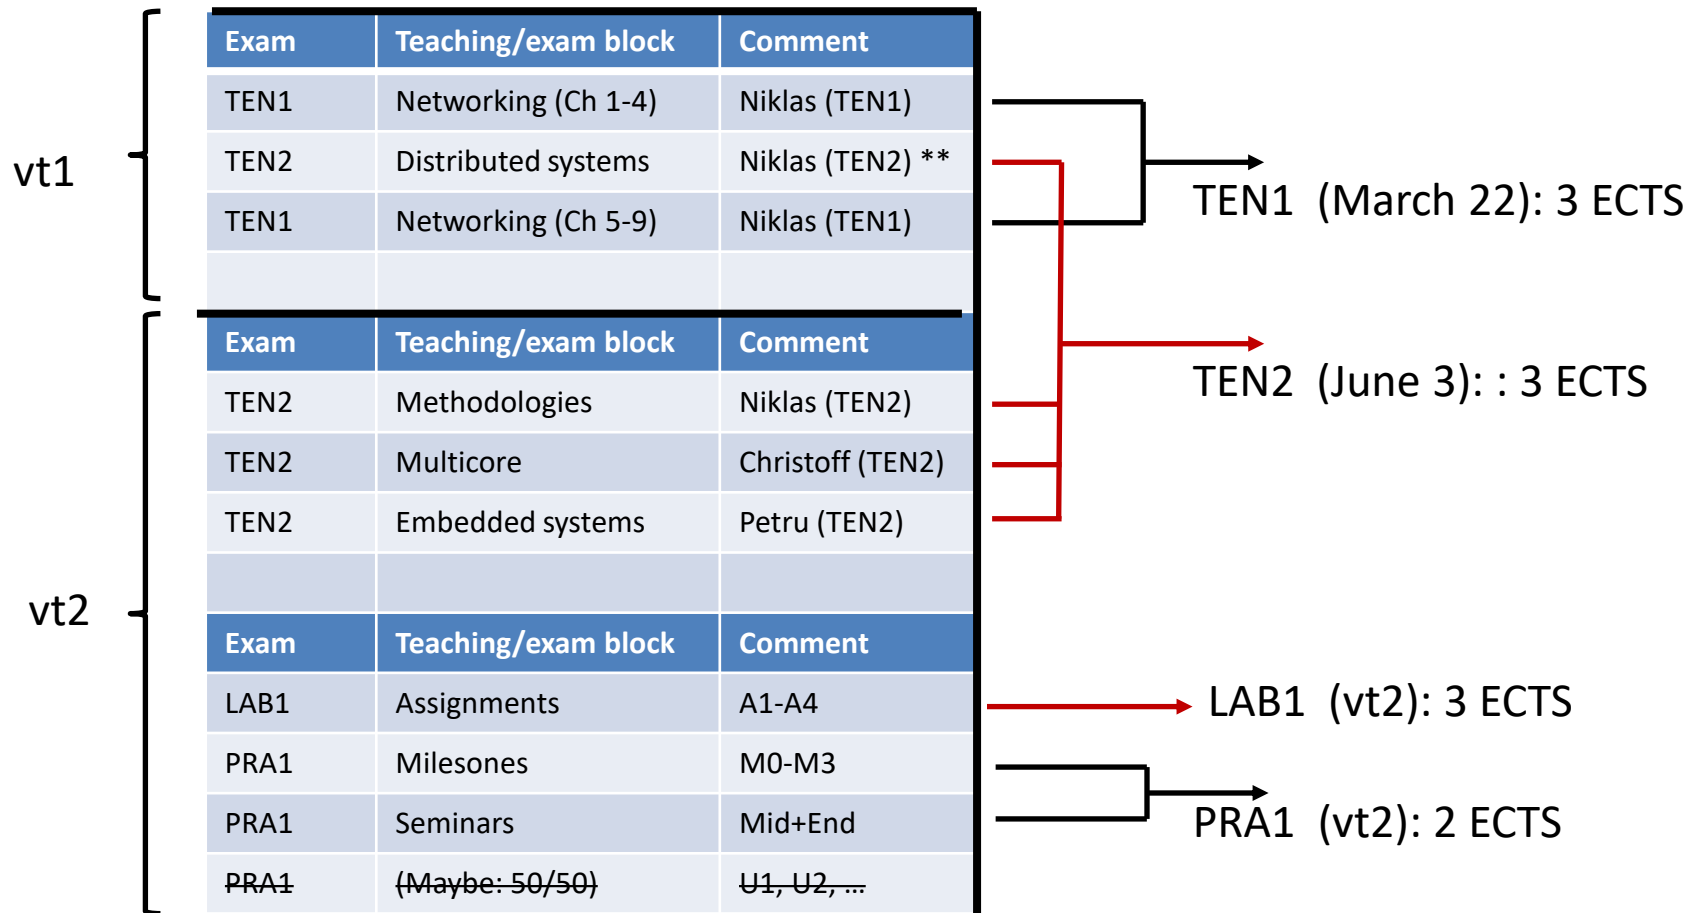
vt1

| Exam | Teaching/exam block | Comment |
|---|---|---|
| TEN1 | Networking (Ch 1-4) | Niklas (TEN1) |
| TEN2 | Distributed systems | Niklas (TEN2) ** |
| TEN1 | Networking (Ch 5-9) | Niklas (TEN1) |
| | | |

vt2

| Exam | Teaching/exam block | Comment |
|---|---|---|
| TEN2 | Methodologies | Niklas (TEN2) |
| TEN2 | Multicore | Christoff (TEN2) |
| TEN2 | Embedded systems | Petru (TEN2) |
| | | |

| Exam | Teaching/exam block | Comment |
|---|---|---|
| LAB1 | Assignments | A1-A4 |
| PRA1 | Milesones | M0-M3 |
| PRA1 | Seminars | Mid+End |
| PRA1 | (Maybe: 50/50) | U1, U2, ... |

TEN1 (March 22): 3 ECTS

TEN2 (June 3): : 3 ECTS

LAB1 (vt2): 3 ECTS

PRA1 (vt2): 2 ECTS